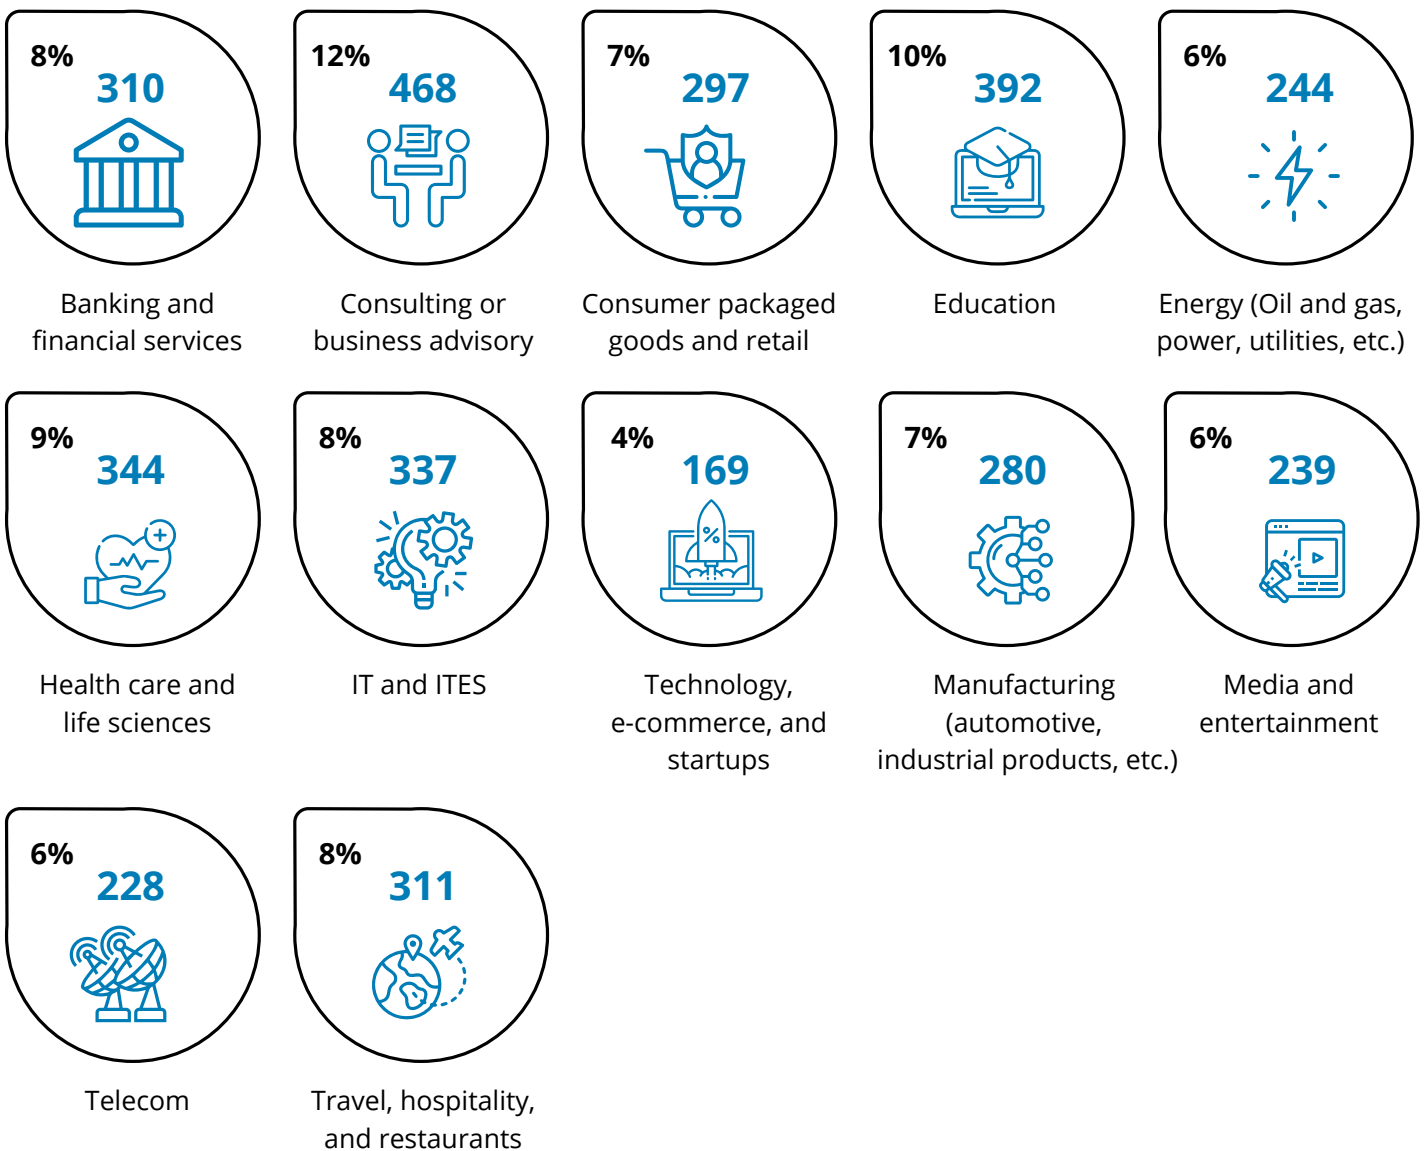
8%
310
Banking and financial services

12%
468
Consulting or business advisory

7%
297
Consumer packaged goods and retail

10%
392
Education

6%
244
Energy (Oil and gas, power, utilities, etc.)

9%
344
Health care and life sciences

8%
337
IT and ITES

4%
169
%
Technology, e-commerce, and startups

7%
280
Manufacturing (automotive, industrial products, etc.)

6%
239
Media and entertainment

6%
228
Telecom

8%
311
Travel, hospitality, and restaurants